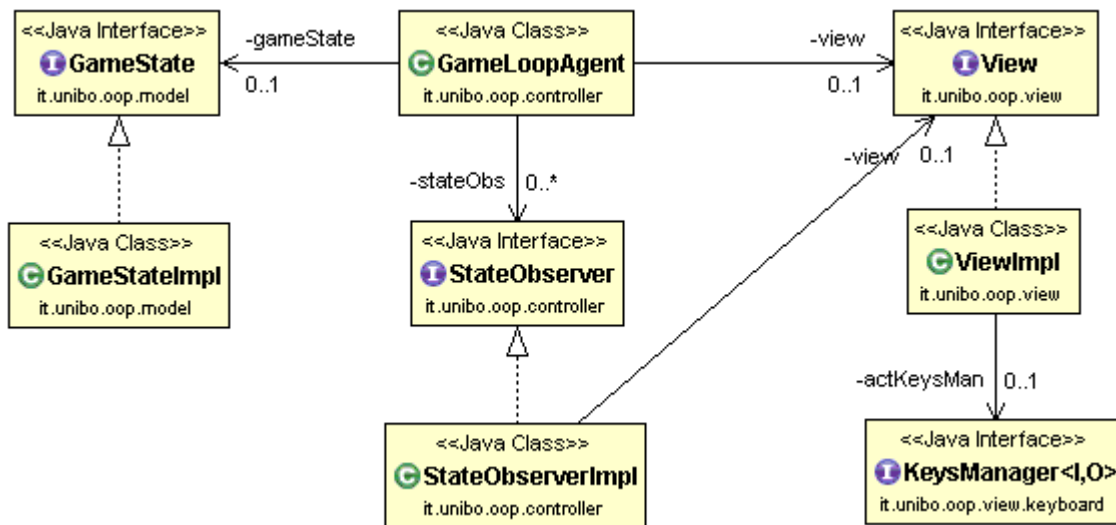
<<Java Interface>>
GameState
it.unibo.oop.model

-gameState
0..1

<<Java Class>>
GameLoopAgent
it.unibo.oop.controller

-view
0..1

<<Java Interface>>
View
it.unibo.oop.view

-stateObs
0..*

-view
0..1

<<Java Class>>
GameStateImpl
it.unibo.oop.model

<<Java Interface>>
StateObserver
it.unibo.oop.controller

<<Java Class>>
ViewImpl
it.unibo.oop.view

-actKeysMan
0..1

<<Java Class>>
StateObserverImpl
it.unibo.oop.controller

<<Java Interface>>
KeysManager<I,O>
it.unibo.oop.view.keyboard